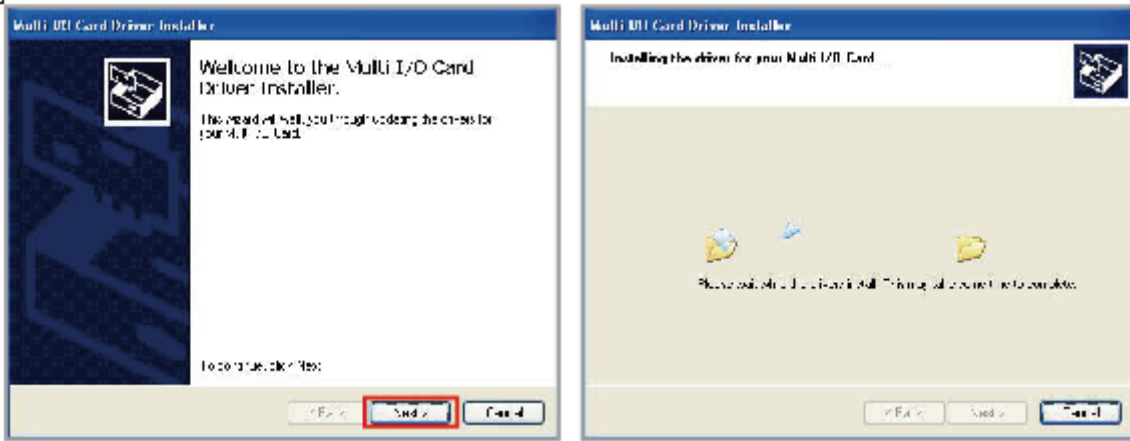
Multi I/O Card Driver Installer

Welcome to the Multi I/O Card Driver Installer.

This wizard will walk you through updating the drivers for your Multi I/O Card.

To continue, click Next.

< Back

Next >

Cancel

Multi I/O Card Driver Installer

Installing the driver for your Multi I/O Card...

Please wait while the drivers install. This may take some time to complete.

< Back

Next >

Cancel